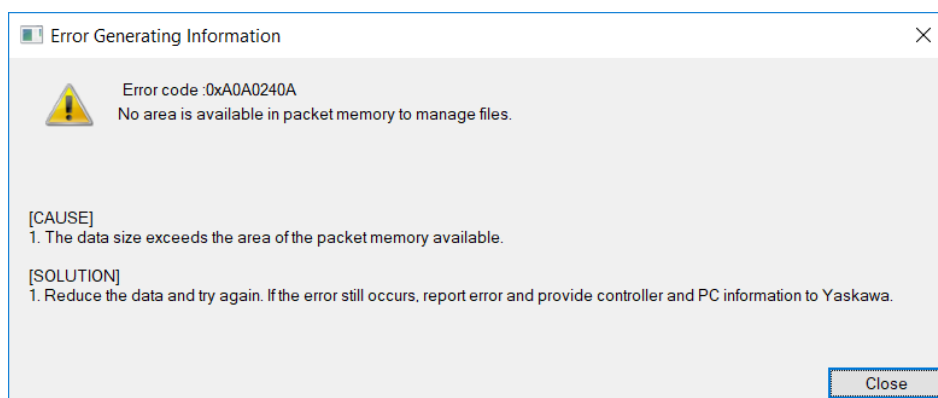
Error Generating Information

Error code :0xA0A0240A
No area is available in packet memory to manage files.

[CAUSE]
1. The data size exceeds the area of the packet memory available.

[SOLUTION]
1. Reduce the data and try again. If the error still occurs, report error and provide controller and PC information to Yaskawa.

Close